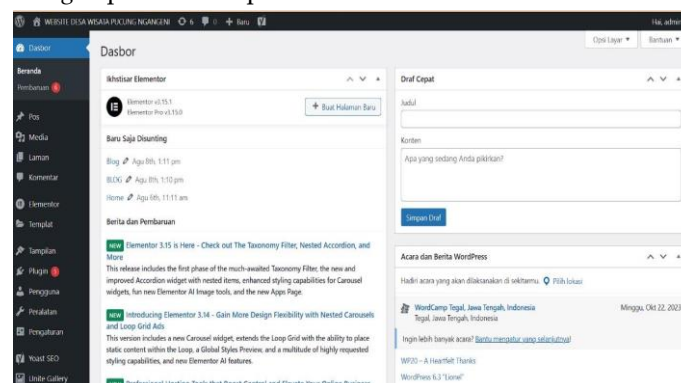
WEBSITE DESA WISATA PUCUNG NGANGENI 6 0 + Baru

Hai, admin

Dasbor

Beranda

Pembaruan

Pos

Media

Laman

Komentar

Elementor

Templat

Tampilan

Plugin

Pengguna

Peralatan

Pengaturan

Yoast SEO

Unite Gallery

Dasbor

Opsi Layar ▾ Bantuan ▾

Ikhtisar Elementor

Elementor v3.15.1
Elementor Pro v3.15.0

+ Buat Halaman Baru

Baru Saja Disunting

Blog Agu 8th, 1:11 pm

BLOG Agu 8th, 1:10 pm

Home Agu 6th, 11:11 am

Berita dan Pembaruan

NEW Elementor 3.15 is Here - Check out The Taxonomy Filter, Nested Accordion, and More
This release includes the first phase of the much-awaited Taxonomy Filter, the new and improved Accordion widget with nested items, enhanced styling capabilities for Carousel widgets, fun new Elementor AI Image tools, and the new Apps Page.

NEW Introducing Elementor 3.14 - Gain More Design Flexibility with Nested Carousels and Loop Grid Ads
This version includes a new Carousel widget, extends the Loop Grid with the ability to place static content within the Loop, a Global Styles Preview, and a multitude of highly requested styling capabilities, and new Elementor AI features.

NEW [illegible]

Draf Cepat

Judul

Konten

Apa yang sedang Anda pikirkan?

Simpan Draf

Acara dan Berita WordPress

Hadiri acara yang akan dilaksanakan di sekitarmu. Pilih lokasi

WordCamp Tegal, Jawa Tengah, Indonesia
Tegal, Jawa Tengah, Indonesia

Minggu, Okt 22, 2023

Ingin lebih banyak acara? Bantu mengatur yang selanjutnya!

WP20 – A Heartfelt Thanks

WordPress 6.3 "Lionel"